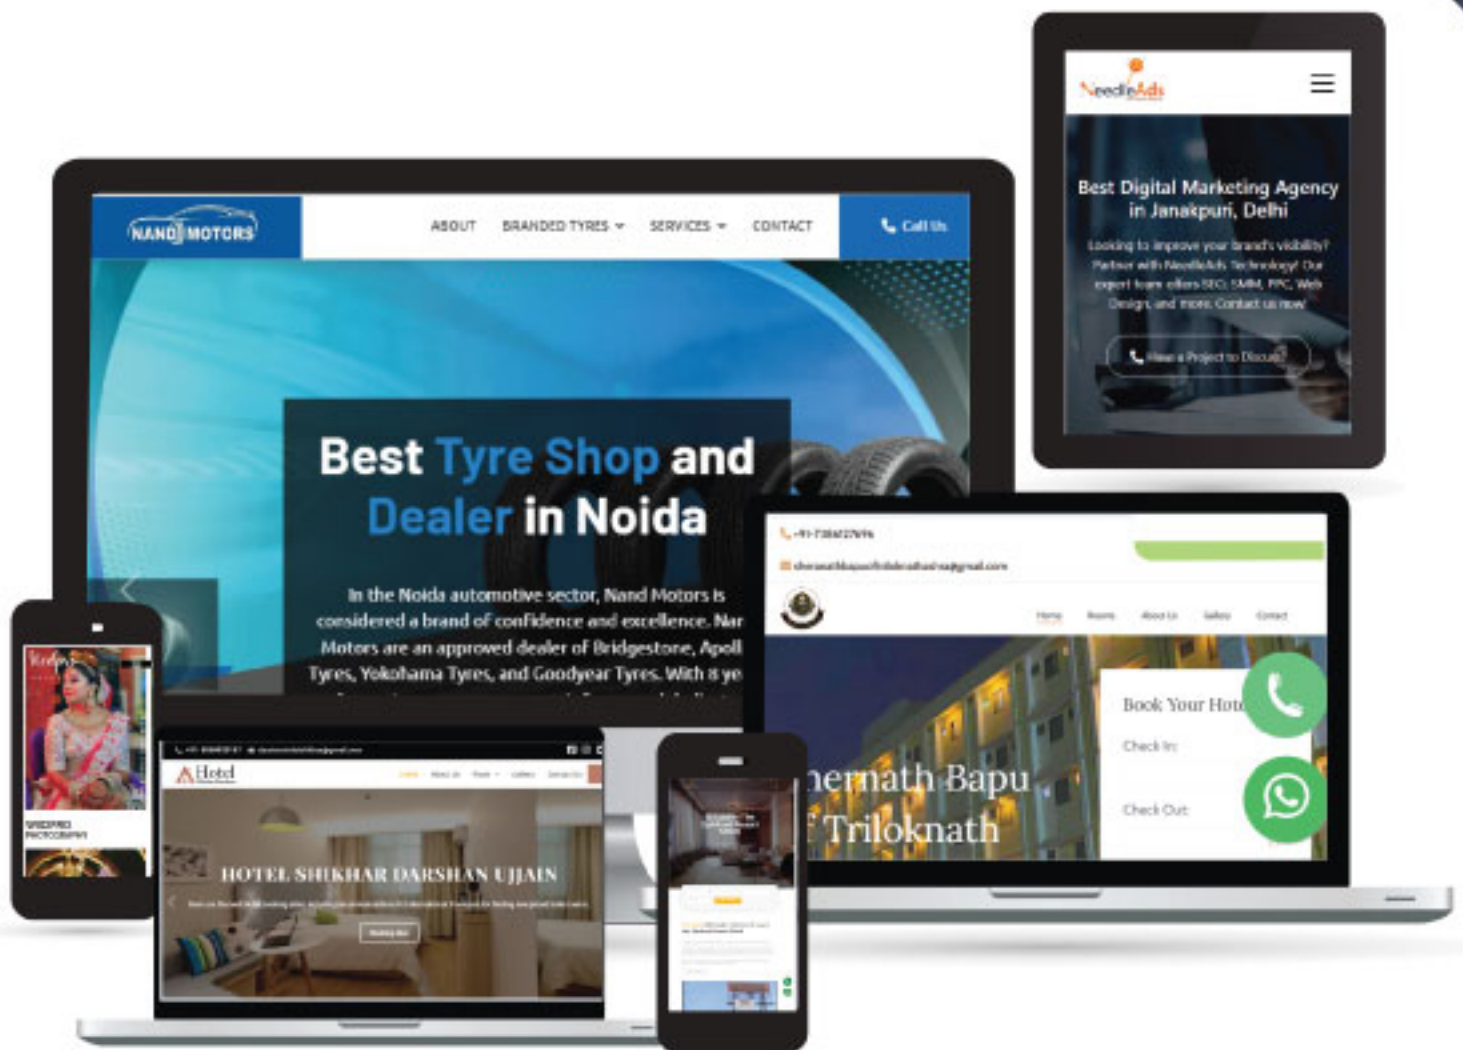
NeedleAds

Best Digital Marketing Agency in Janakpuri, Delhi

Looking to improve your brand's visibility? Partner with NeedleAds Technology! Our expert team offers SEO, SMM, PPC, Web Design, and more. Contact us now!

Have a Project to Discuss?

NAND MOTORS

ABOUT BRANDED TYRES SERVICES CONTACT Call Us

Best Tyre Shop and Dealer in Noida

In the Noida automotive sector, Nand Motors is considered a brand of confidence and excellence. Nar Motors are an approved dealer of Bridgestone, Apoll Tyres, Yokohama Tyres, and Goodyear Tyres. With 8 ye

+91-7384227696

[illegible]@gmail.com

Home Rooms About Us Gallery Contact

Book Your Hot

Check In

Check Out

nernath Bapu
Triloknath

Hotel

HOTEL SHIKHAR DARSHAN UJJAIN

WEDDING PHOTOGRAPHY